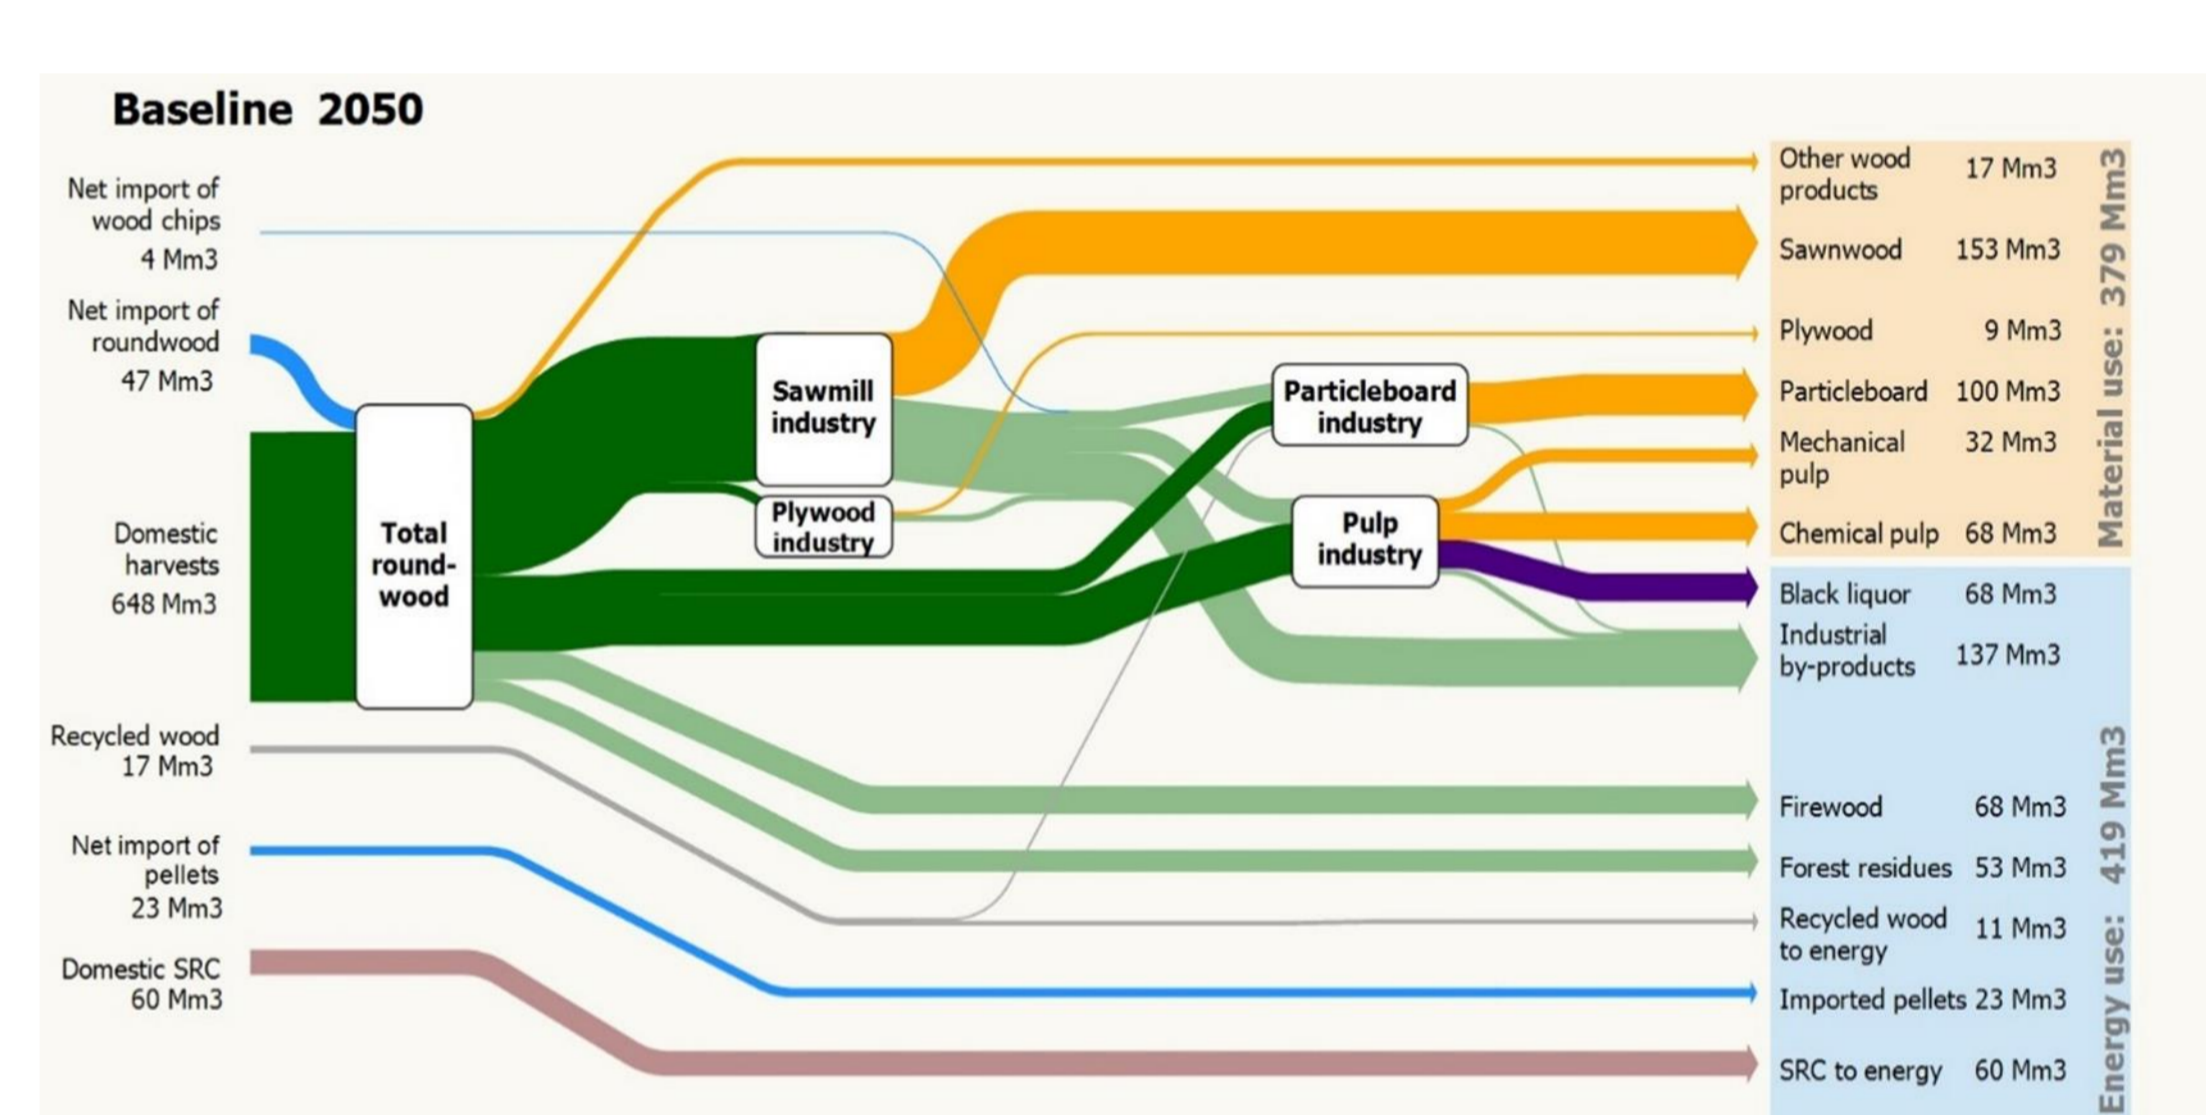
Baseline 2050

Net import of wood chips 4 Mm3

Net import of roundwood 47 Mm3

Domestic harvests 648 Mm3

Recycled wood 17 Mm3

Net import of pellets 23 Mm3

Domestic SRC 60 Mm3

Total round-wood

Sawmill industry

Plywood industry

Particleboard industry

Pulp industry

Other wood products 17 Mm3

Sawnwood 153 Mm3

Plywood 9 Mm3

Particleboard 100 Mm3

Mechanical pulp 32 Mm3

Chemical pulp 68 Mm3

Material use: 379 Mm3

Black liquor 68 Mm3

Industrial by-products 137 Mm3

Firewood 68 Mm3

Forest residues 53 Mm3

Recycled wood to energy 11 Mm3

Imported pellets 23 Mm3

SRC to energy 60 Mm3

Energy use: 419 Mm3